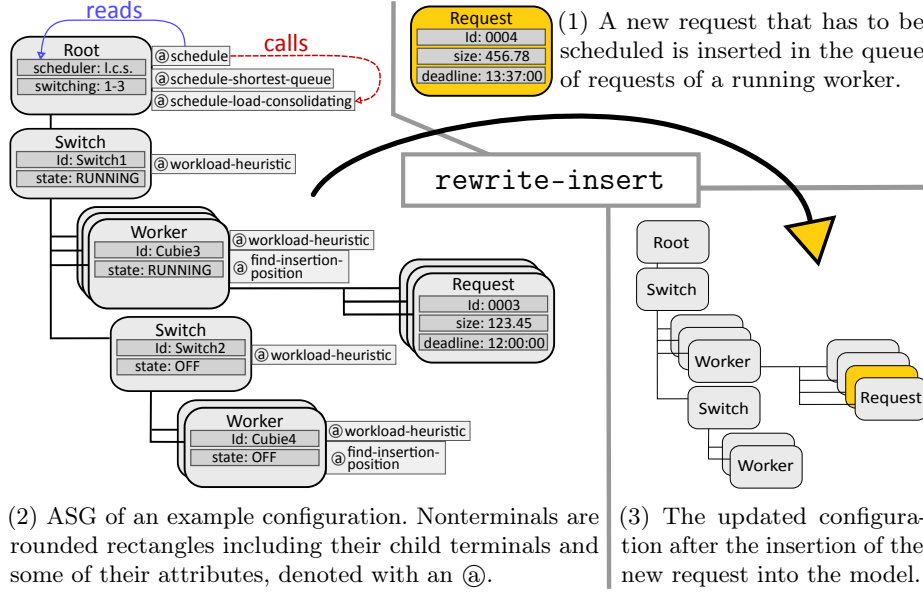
reads

calls

Root
scheduler: l.c.s.
switching: 1-3

@schedule
@schedule-shortest-queue
@schedule-load-consolidating

Switch
Id: Switch1
state: RUNNING

@workload-heuristic

Worker
Id: Cubie3
state: RUNNING

@workload-heuristic
@find-insertion-position

Request
Id: 0003
size: 123.45
deadline: 12:00:00

Switch
Id: Switch2
state: OFF

@workload-heuristic

Worker
Id: Cubie4
state: OFF

@workload-heuristic
@find-insertion-position

Request
Id: 0004
size: 456.78
deadline: 13:37:00

(1) A new request that has to be scheduled is inserted in the queue of requests of a running worker.

rewrite-insert

Root
Switch
Worker
Request
Switch
Worker

(2) ASG of an example configuration. Nonterminals are rounded rectangles including their child terminals and some of their attributes, denoted with an @.

(3) The updated configuration after the insertion of the new request into the model.